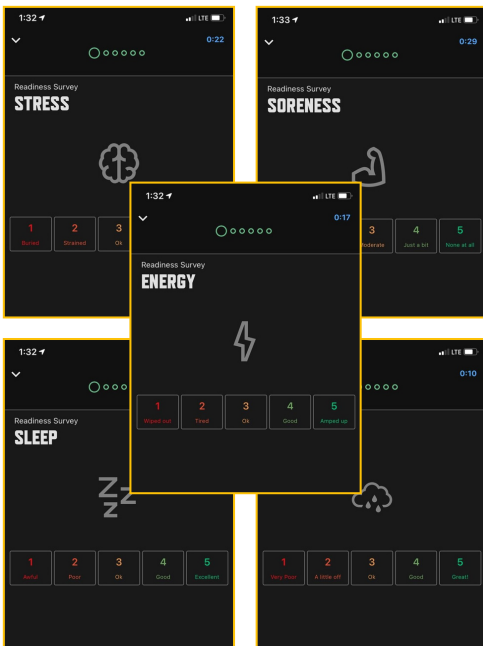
1:32
LTE
0:22
Readiness Survey
STRESS
1
Buried
2
Strained
3
Ok

1:33
LTE
0:29
Readiness Survey
SORENESS
3
Moderate
4
Just a bit
5
None at all

1:32
LTE
0:17
Readiness Survey
ENERGY
1
Wiped out
2
Tired
3
Ok
4
Good
5
Amped up

1:32
Readiness Survey
SLEEP
1
Awful
2
Poor
3
Ok
4
Good
5
Excellent

LTE
0:10
1
Very Poor
2
A little off
3
Ok
4
Good
5
Great!